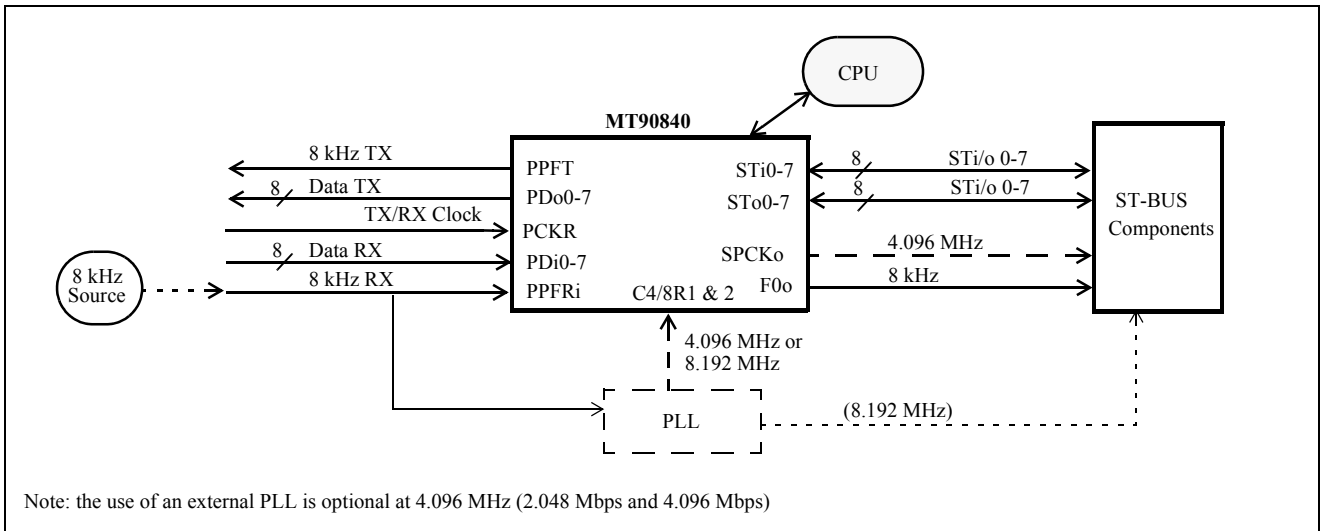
CPU

MT90840

8 kHz TX

8

Data TX

TX/RX Clock

8

Data RX

8 kHz Source

8 kHz RX

PPFT

PDo0-7

PCKR

PDi0-7

PPFRi

C4/8R1 & 2

STi0-7

STo0-7

SPCKo

F0o

8

STi/o 0-7

8

STi/o 0-7

4.096 MHz

8 kHz

ST-BUS Components

4.096 MHz or 8.192 MHz

PLL

(8.192 MHz)

Note: the use of an external PLL is optional at 4.096 MHz (2.048 Mbps and 4.096 Mbps)